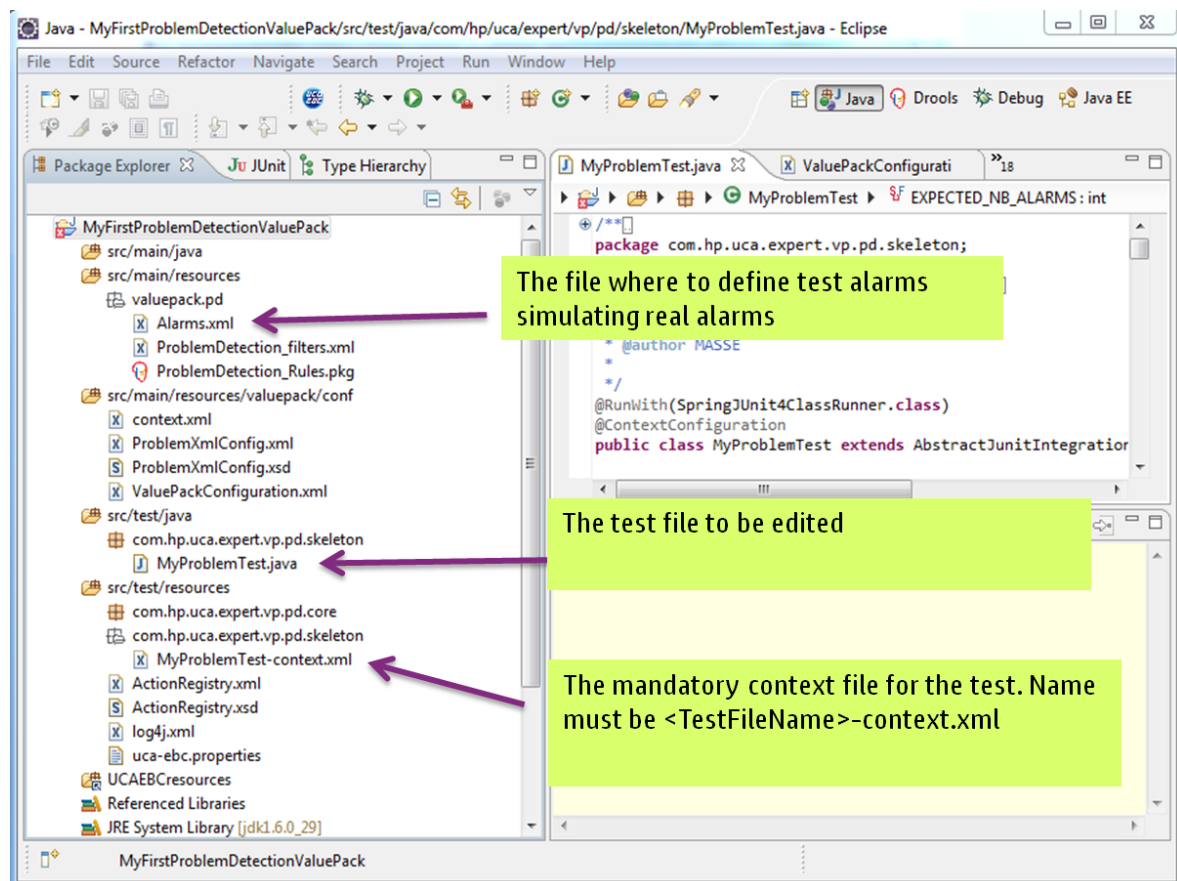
Java - MyFirstProblemDetectionValuePack/src/test/java/com/hp/uca/expert/vp/pd/skeleton/MyProblemTest.java - Eclipse

File Edit Source Refactor Navigate Search Project Run Window Help

Java Drools Debug Java EE

Package Explorer JUnit Type Hierarchy

MyFirstProblemDetectionValuePack
src/main/java
src/main/resources
valuepack.pd
Alarms.xml
ProblemDetection_filters.xml
ProblemDetection_Rules.pkg
src/main/resources/valuepack/conf
context.xml
ProblemXmlConfig.xml
ProblemXmlConfig.xsd
ValuePackConfiguration.xml
src/test/java
com.hp.uca.expert.vp.pd.skeleton
MyProblemTest.java
src/test/resources
com.hp.uca.expert.vp.pd.core
com.hp.uca.expert.vp.pd.skeleton
MyProblemTest-context.xml
ActionRegistry.xml
ActionRegistry.xsd
log4j.xml
uca-ebc.properties
UCAEBCresources
Referenced Libraries
JRE System Library [jdk1.6.0_29]

MyProblemTest.java ValuePackConfigurati »18

MyProblemTest EXPECTED_NB_ALARMS : int

/**
package com.hp.uca.expert.vp.pd.skeleton;

* @author MASSE
*
*/
@RunWith(SpringJUnit4ClassRunner.class)
@ContextConfiguration
public class MyProblemTest extends AbstractJunitIntegration

The file where to define test alarms simulating real alarms

The test file to be edited

The mandatory context file for the test. Name must be <TestFileName>-context.xml

MyFirstProblemDetectionValuePack